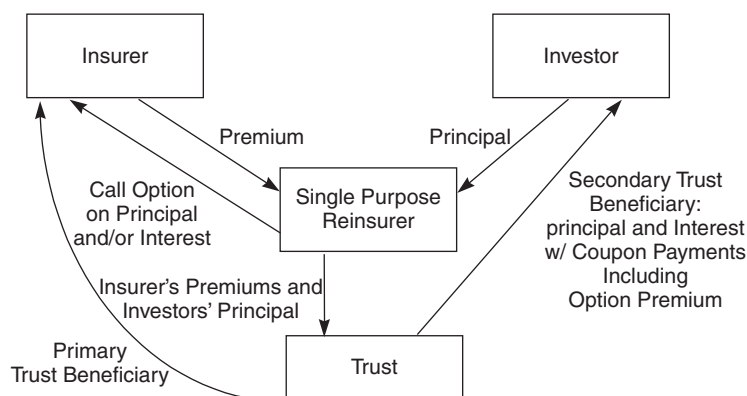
Insurer

Investor

Premium

Principal

Call Option on Principal and/or Interest

Single Purpose Reinsurer

Secondary Trust Beneficiary: principal and Interest w/ Coupon Payments Including Option Premium

Insurer's Premiums and Investors' Principal

Primary Trust Beneficiary

Trust